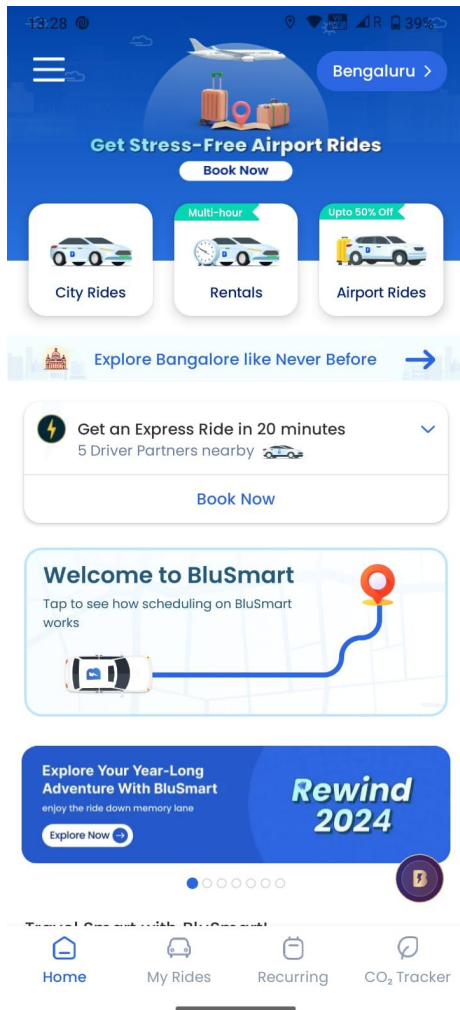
13:28 39%

Bengaluru >

Get Stress-Free Airport Rides

Book Now

City Rides

Multi-hour

Rentals

Upto 50% Off

Airport Rides

Explore Bangalore like Never Before

Get an Express Ride in 20 minutes

5 Driver Partners nearby

Book Now

Welcome to BluSmart

Tap to see how scheduling on BluSmart works

Explore Your Year-Long Adventure With BluSmart

enjoy the ride down memory lane

Explore Now

Rewind 2024

Travel Smart with BluSmart!

Home

My Rides

Recurring

$CO_2$ Tracker